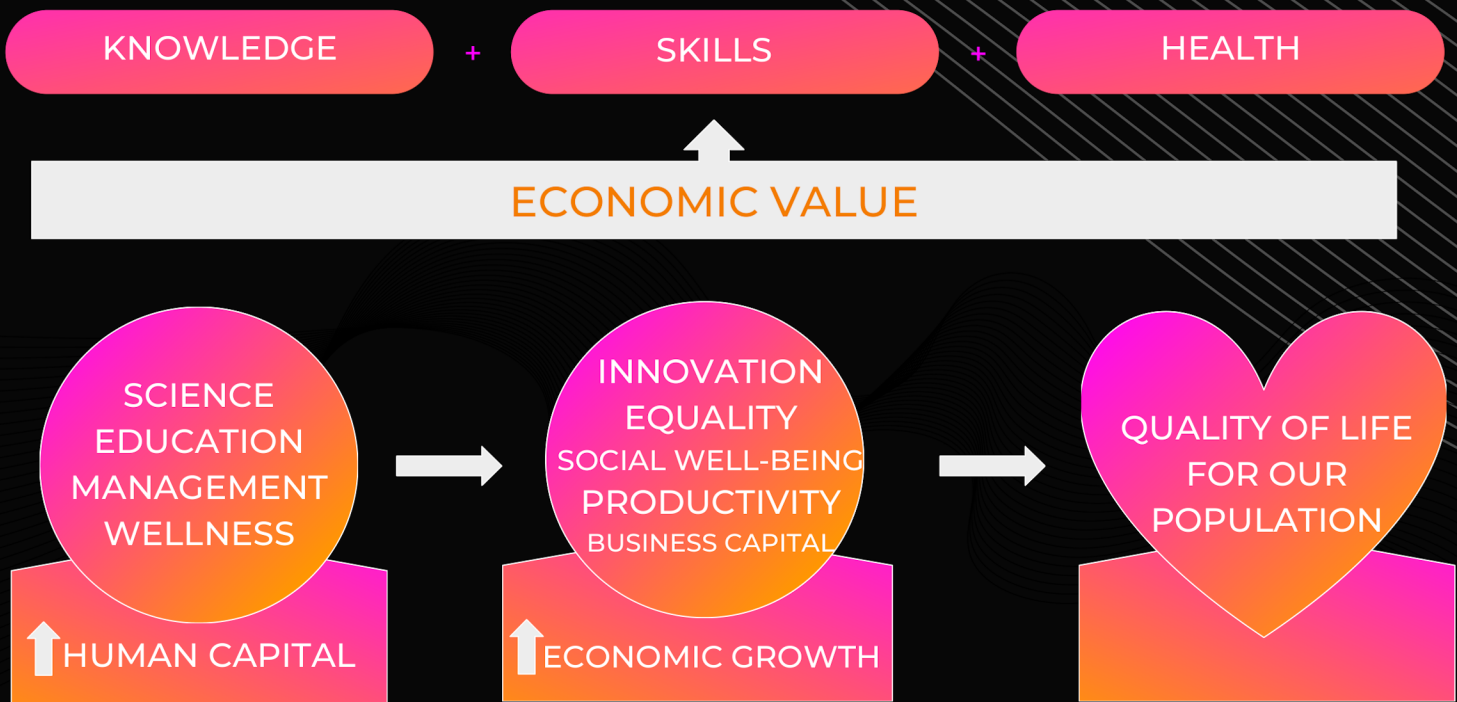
KNOWLEDGE + SKILLS + HEALTH

ECONOMIC VALUE

SCIENCE
EDUCATION
MANAGEMENT
WELLNESS

HUMAN CAPITAL

INNOVATION
EQUALITY
SOCIAL WELL-BEING
PRODUCTIVITY
BUSINESS CAPITAL

ECONOMIC GROWTH

QUALITY OF LIFE
FOR OUR
POPULATION